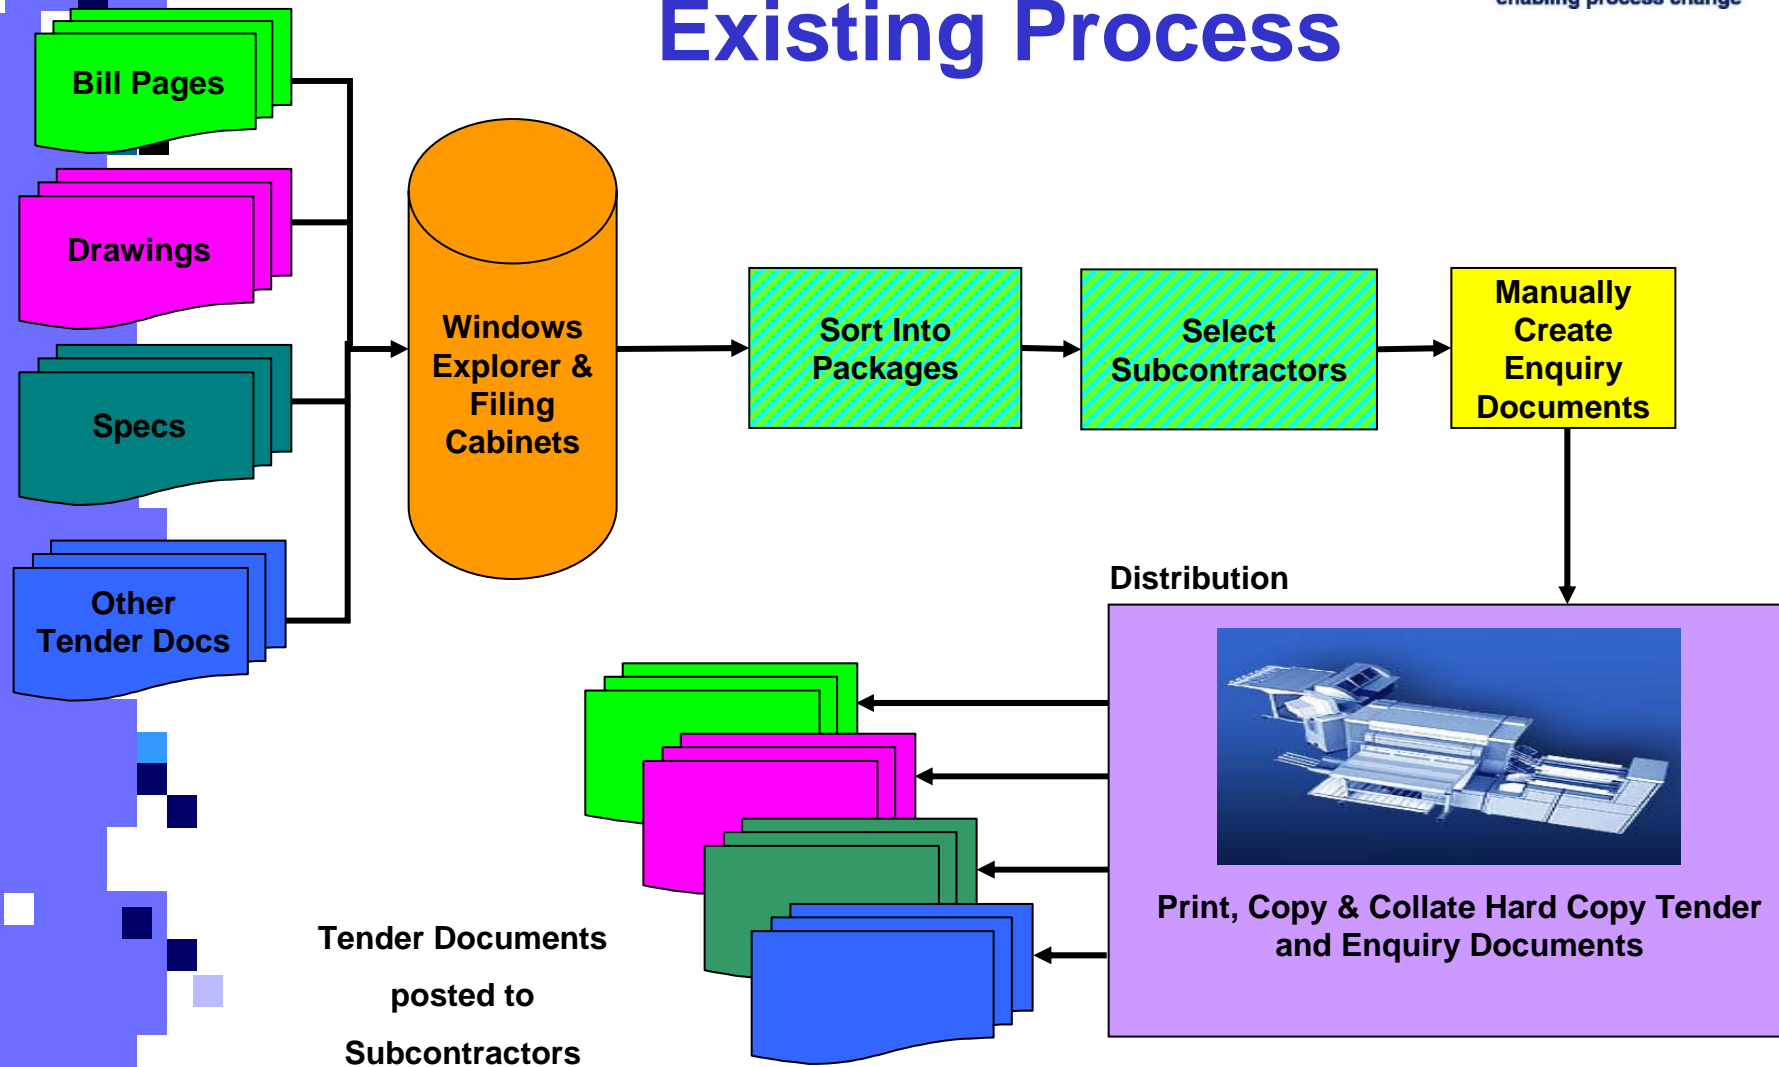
Existing Process

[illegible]

Bill Pages

Drawings

Specs

Other Tender Docs

Windows Explorer & Filing Cabinets

Sort Into Packages

Select Subcontractors

Manually Create Enquiry Documents

Distribution

Print, Copy & Collate Hard Copy Tender and Enquiry Documents

Tender Documents posted to Subcontractors